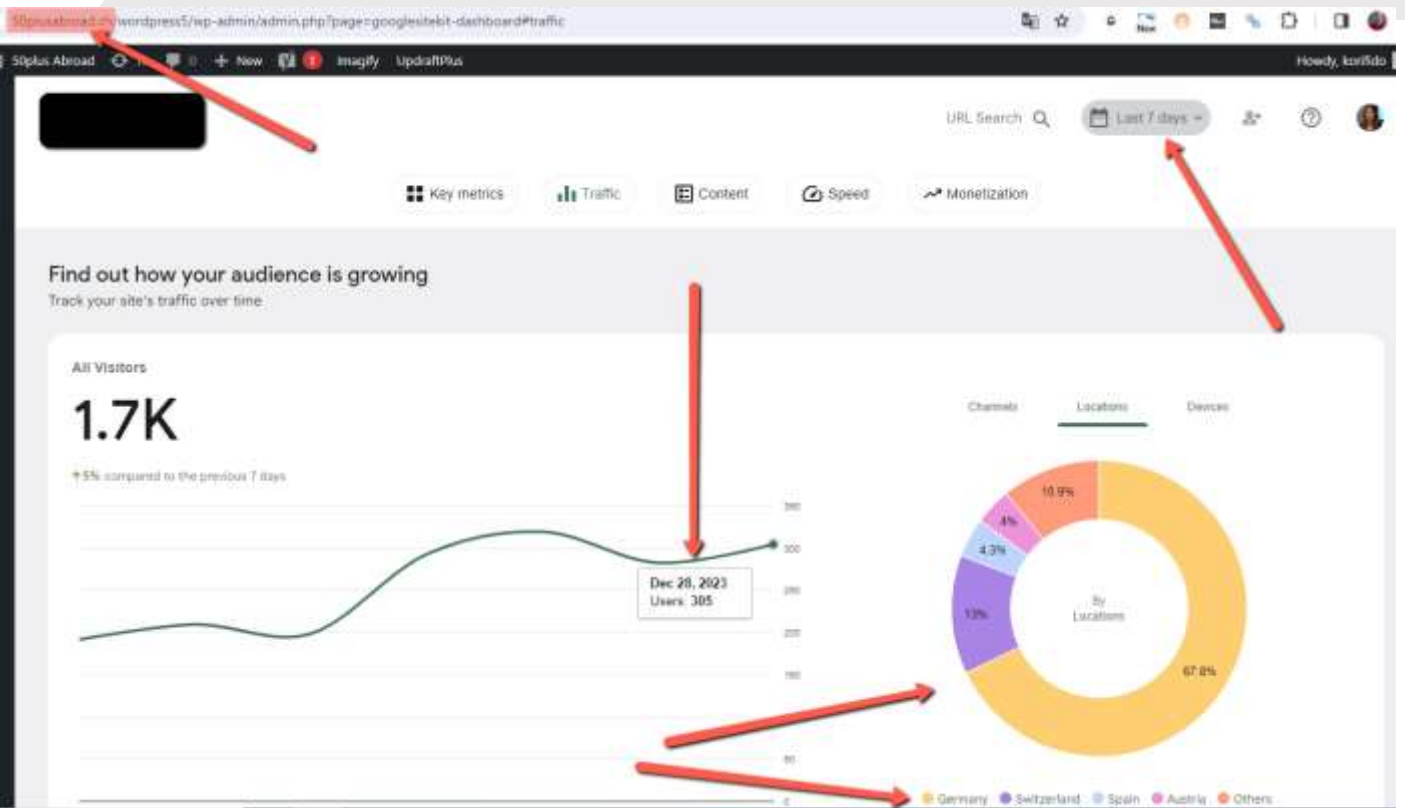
50plusabroad.ch/wordpress5/wp-admin/admin.php?page=googlesitekit-dashboard#traffic

50plus Abroad 0 + New 1 Imagify UpdraftPlus Howdy, korfido

URL Search Last 7 days

Key metrics Traffic Content Speed Monetization

Find out how your audience is growing
Track your site's traffic over time

All Visitors
1.7K
5% compared to the previous 7 days

Dec 28, 2023
Users: 305

350
300
250
200
150
50
0

Channels Locations Devices

10.9%
4%
4.3%
13%
By Locations
67.8%

Germany Switzerland Spain Austria Others